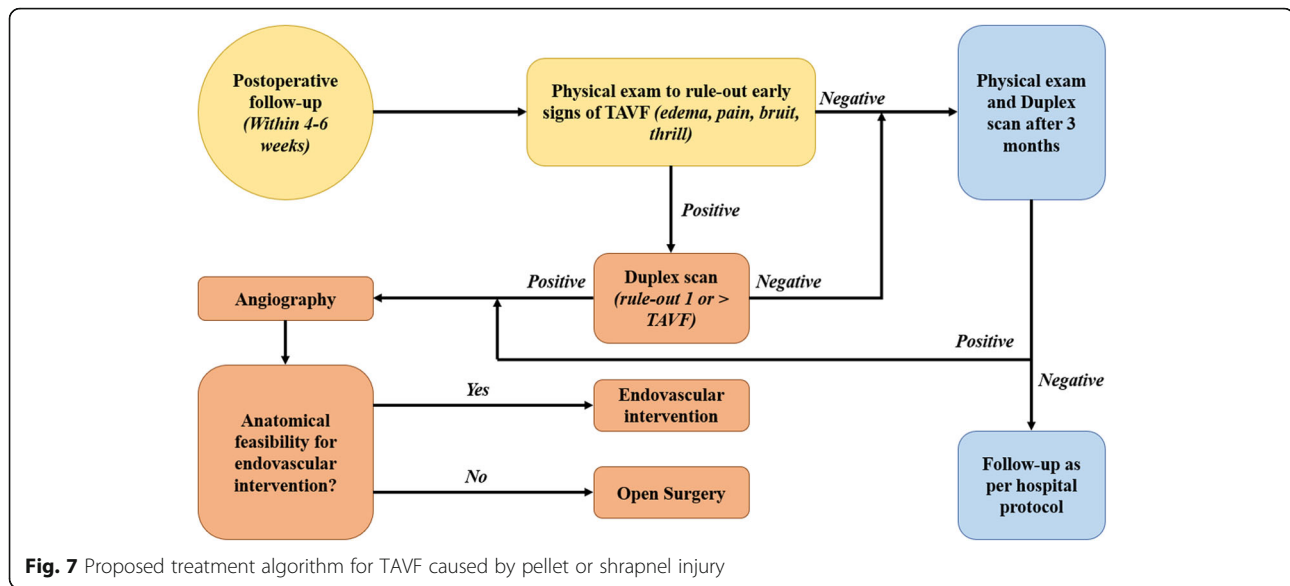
Postoperative follow-up (Within 4-6 weeks)

Physical exam to rule-out early signs of TAVF (edema, pain, bruit, thrill)

Negative

Physical exam and Duplex scan after 3 months

Positive

Angiography

Positive

Duplex scan (rule-out 1 or > TAVF)

Negative

Positive

Negative

Anatomical feasibility for endovascular intervention?

Yes

Endovascular intervention

No

Open Surgery

Follow-up as per hospital protocol

Fig. 7 Proposed treatment algorithm for TAVF caused by pellet or shrapnel injury